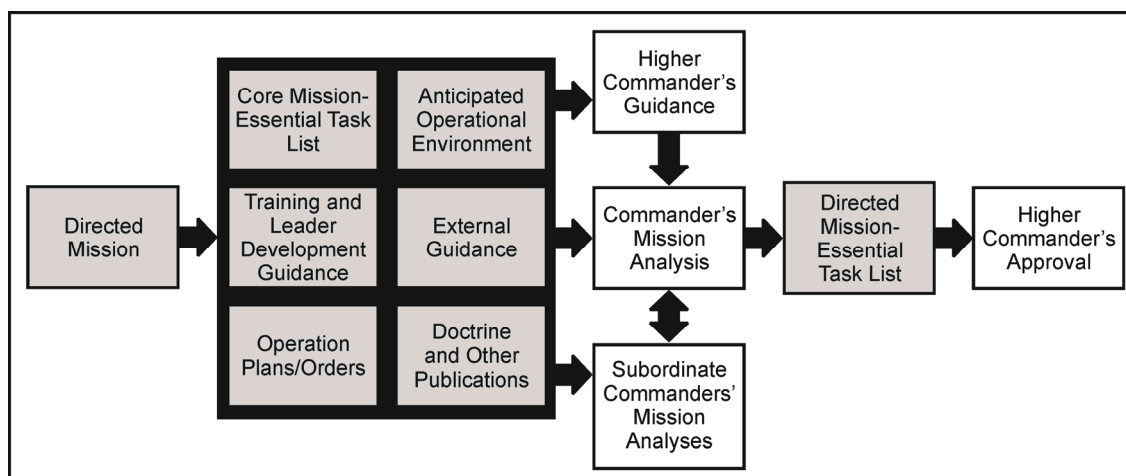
Directed Mission

Core Mission-Essential Task List

Anticipated Operational Environment

Training and Leader Development Guidance

External Guidance

Operation Plans/Orders

Doctrine and Other Publications

Higher Commander's Guidance

Commander's Mission Analysis

Subordinate Commanders' Mission Analyses

Directed Mission-Essential Task List

Higher Commander's Approval